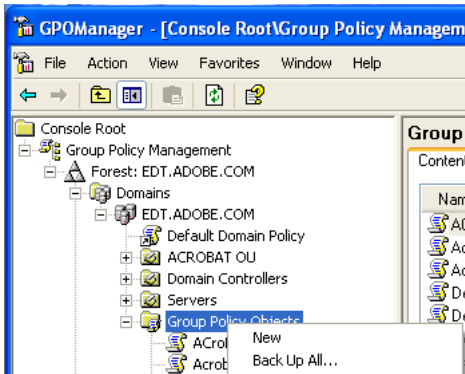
GPOManager - [Console Root\Group Policy Managem

File Action View Favorites Window Help

Console Root
Group Policy Management
Forest: EDT.ADOBE.COM
Domains
EDT.ADOBE.COM
Default Domain Policy
ACROBAT OU
Domain Controllers
Servers
Group Policy Objects
ACrol
Acrob

New
Back Up All...

Group
Conten
Nam
A
Ac
Ac
De
De